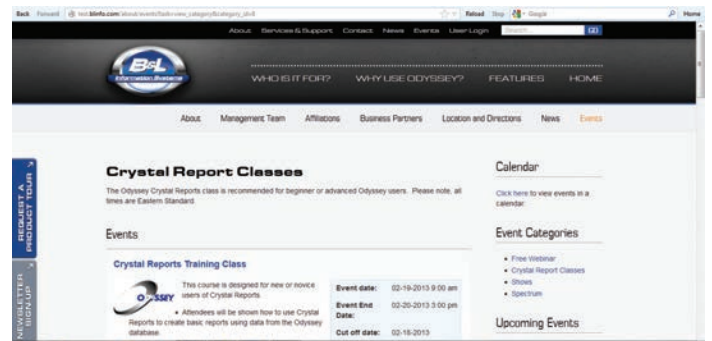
Back Forward test.blinfo.com/about/events/tasks=view_category&category_id=8 Reload Stop Google Home

About Services & Support Contact News Events User Login Search GO

B&L Information Systems

WHO IS IT FOR? WHY USE ODYSSEY? FEATURES HOME

About Management Team Affiliations Business Partners Location and Directions News Events

REQUEST A PRODUCT TOUR

NEWSLETTER SIGN-UP

Crystal Report Classes

The Odyssey Crystal Reports class is recommended for beginner or advanced Odyssey users. Please note, all times are Eastern Standard.

Events

Crystal Reports Training Class

ODYSSEY

This course is designed for new or novice users of Crystal Reports.

• Attendees will be shown how to use Crystal Reports to create basic reports using data from the Odyssey database.

| Event date: | 02-19-2013 9:00 am |
|---|---|
| Event End Date: | 02-20-2013 3:00 pm |
| Cut off date: | 02-18-2013 |

Calendar

Click here to view events in a calendar.

Event Categories

• Free Webinar
• Crystal Report Classes
• Shows
• Spectrum

Upcoming Events